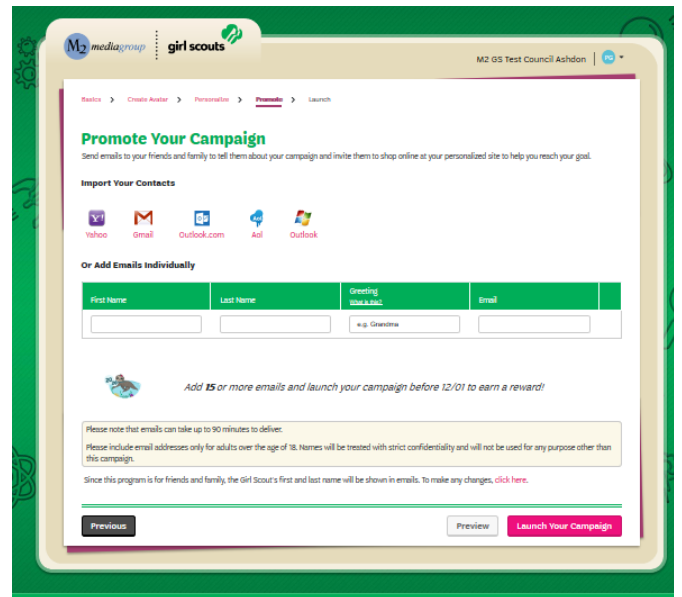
M2 mediagroup | girl scouts

M2 GS Test Council Ashdon PG

Basics > Create Avatar > Personalize > Promote > Launch

Promote Your Campaign

Send emails to your friends and family to tell them about your campaign and invite them to shop online at your personalized site to help you reach your goal.

Import Your Contacts

Yahoo Gmail Outlook.com Aol Outlook

Or Add Emails Individually

| First Name | Last Name | Greeting What is this? | Email |
|---|---|---|---|
| | | e.g. Grandma | |

Add 15 or more emails and launch your campaign before 12/01 to earn a reward!

Please note that emails can take up to 90 minutes to deliver.

Please include email addresses only for adults over the age of 18. Names will be treated with strict confidentiality and will not be used for any purpose other than this campaign.

Since this program is for friends and family, the Girl Scout's first and last name will be shown in emails. To make any changes, click here.

Previous

Preview Launch Your Campaign